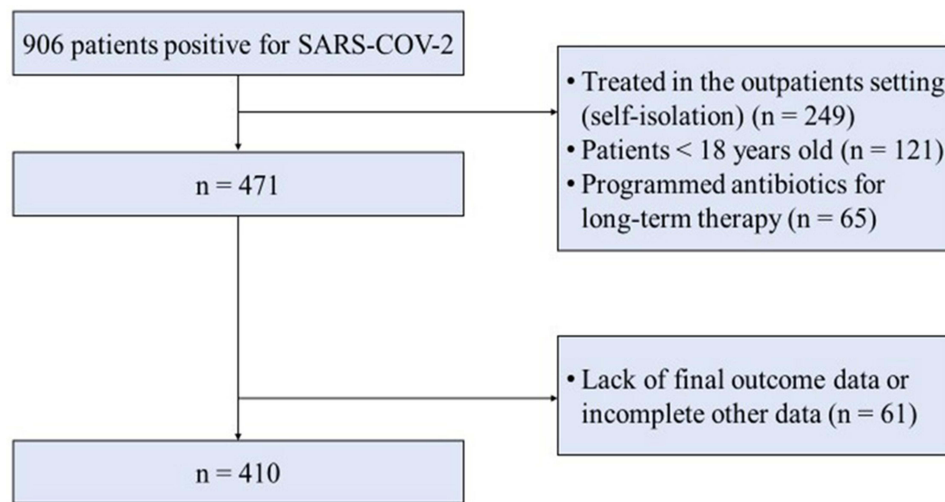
906 patients positive for SARS-COV-2

• Treated in the outpatients setting (self-isolation) (n = 249)
• Patients < 18 years old (n = 121)
• Programmed antibiotics for long-term therapy (n = 65)

n = 471

• Lack of final outcome data or incomplete other data (n = 61)

n = 410